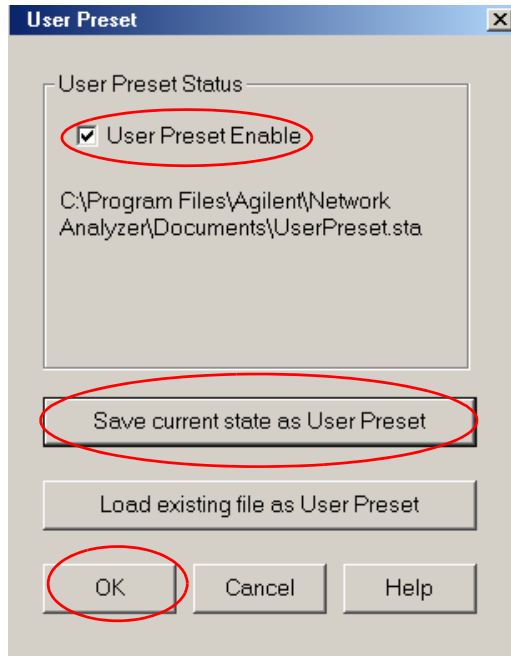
User Preset

User Preset Status

User Preset Enable

C:\Program Files\Agilent\Network Analyzer\Documents\UserPreset.sta

Save current state as User Preset

Load existing file as User Preset

OK

Cancel

Help